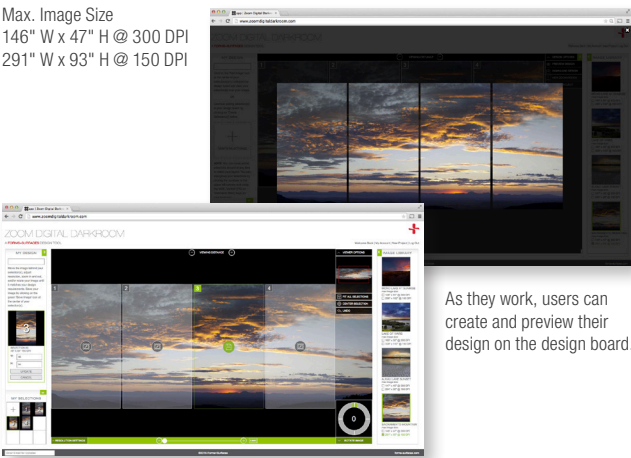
Max. Image Size
146" W x 47" H @ 300 DPI
291" W x 93" H @ 150 DPI

www.zoomdigitaldarkroom.com

ZOOM DIGITAL DARKROOM

www.zoomdigitaldarkroom.com

ZOOM DIGITAL DARKROOM

MY DESIGNS

MY SELECTIONS

VIEWING DISTANCE

LAYOUT OPTIONS

IMAGE LIBRARY

1

2

3

4

0

As they work, users can create and preview their design on the design board.